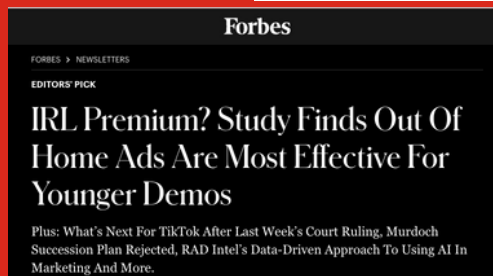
Forbes

FORBES > NEWSLETTERS

EDITORS' PICK

IRL Premium? Study Finds Out Of Home Ads Are Most Effective For Younger Demos

Plus: What's Next For TikTok After Last Week's Court Ruling, Murdoch Succession Plan Rejected, RAD Intel's Data-Driven Approach To Using AI In Marketing And More.